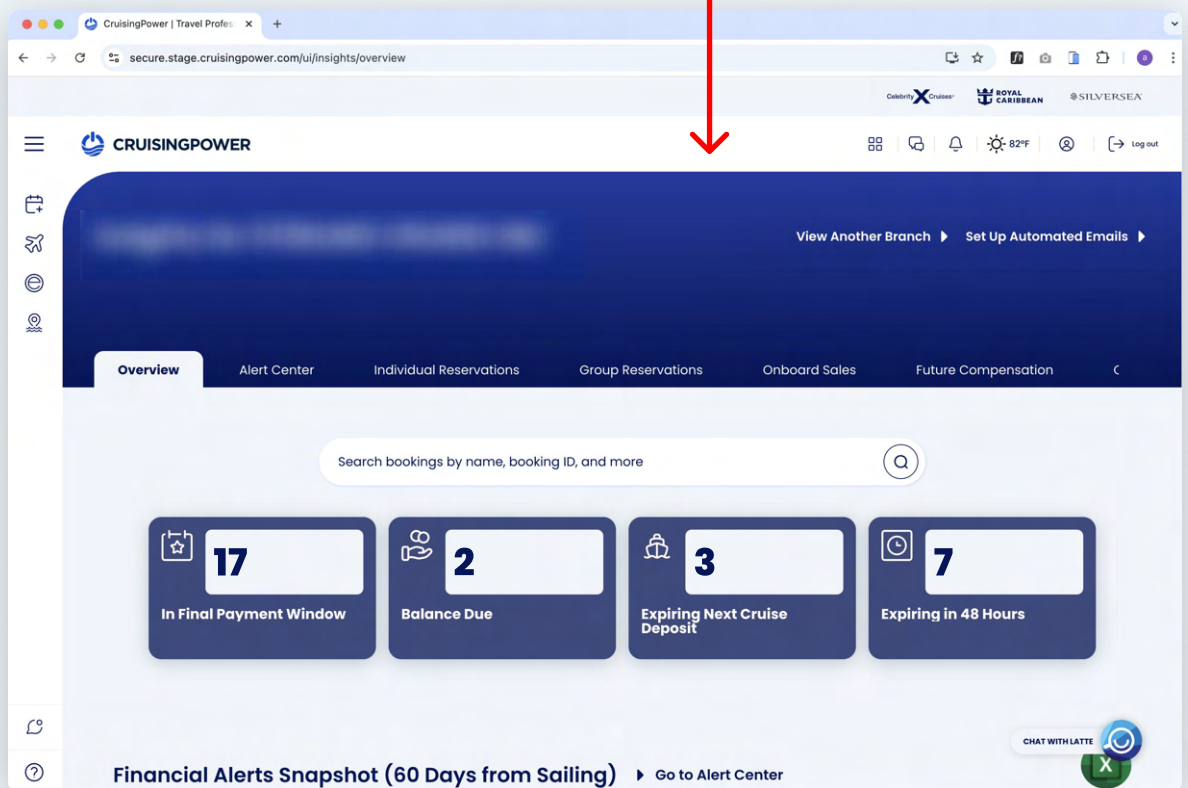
CruisingPower | Travel Profes ×
+
secure.stage.cruisingpower.com/ui/insights/overview

Celebrity Cruises ROYAL CARIBBEAN SILVERSEA

CRUISINGPOWER

82°F
Log out

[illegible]

View Another Branch
Set Up Automated Emails

Overview
Alert Center
Individual Reservations
Group Reservations
Onboard Sales
Future Compensation

Search bookings by name, booking ID, and more

17
In Final Payment Window

2
Balance Due

3
Expiring Next Cruise Deposit

7
Expiring in 48 Hours

CHAT WITH LATTE

Financial Alerts Snapshot (60 Days from Sailing)
Go to Alert Center